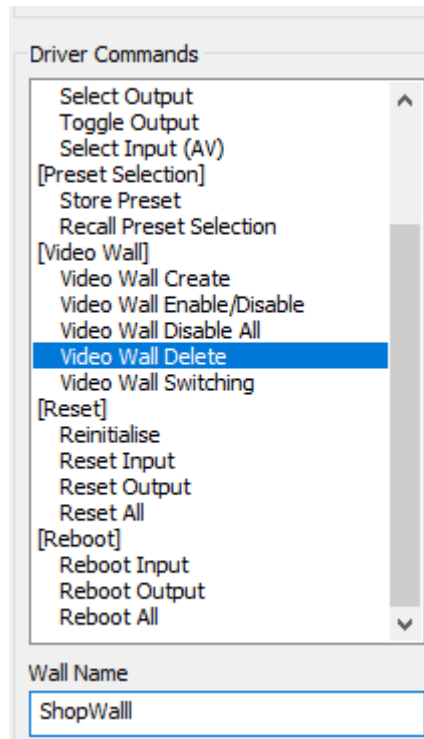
Driver Commands

Select Output
Toggle Output
Select Input (AV)
[Preset Selection]
Store Preset
Recall Preset Selection
[Video Wall]
Video Wall Create
Video Wall Enable/Disable
Video Wall Disable All
Video Wall Delete
Video Wall Switching
[Reset]
Reinitialise
Reset Input
Reset Output
Reset All
[Reboot]
Reboot Input
Reboot Output
Reboot All

Wall Name

ShopWall1